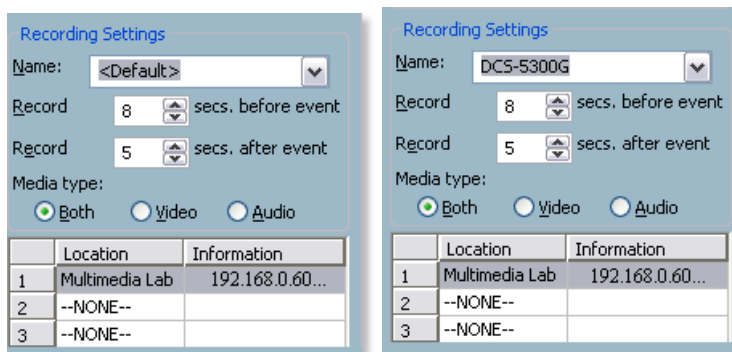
Recording Settings

Name: <Default>

Record 8 secs. before event

Record 5 secs. after event

Media type:

Both Video Audio

|   | Location | Information |
|---|---|---|
| 1 | Multimedia Lab | 192.168.0.60... |
| 2 | --NONE-- | |
| 3 | --NONE-- | |

Recording Settings

Name: DCS-5300G

Record 8 secs. before event

Record 5 secs. after event

Media type:

Both Video Audio

|   | Location | Information |
|---|---|---|
| 1 | Multimedia Lab | 192.168.0.60... |
| 2 | --NONE-- | |
| 3 | --NONE-- | |